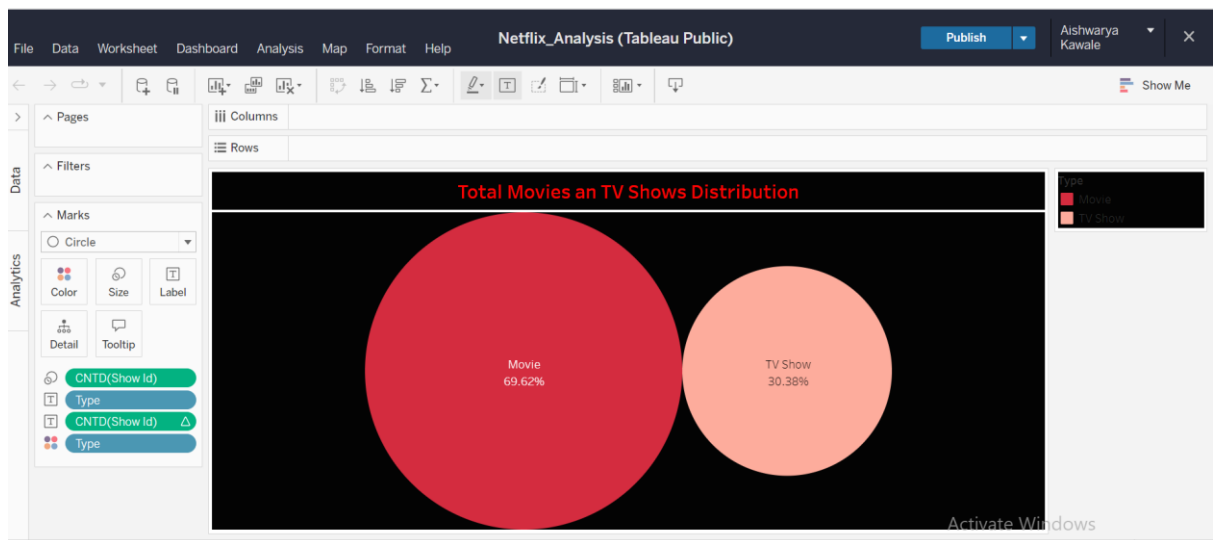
File Data Worksheet Dashboard Analysis Map Format Help

Netflix_Analysis (Tableau Public)

Publish

Aishwarya Kawale

Show Me

Pages

Columns

Rows

Filters

Data

Analytics

Marks

Circle

Color Size Label

Detail Tooltip

CNTD(Show Id)

Type

CNTD(Show Id)

Type

Total Movies an TV Shows Distribution

Type
Movie
TV Show

Movie
69.62%

TV Show
30.38%

Activate Windows